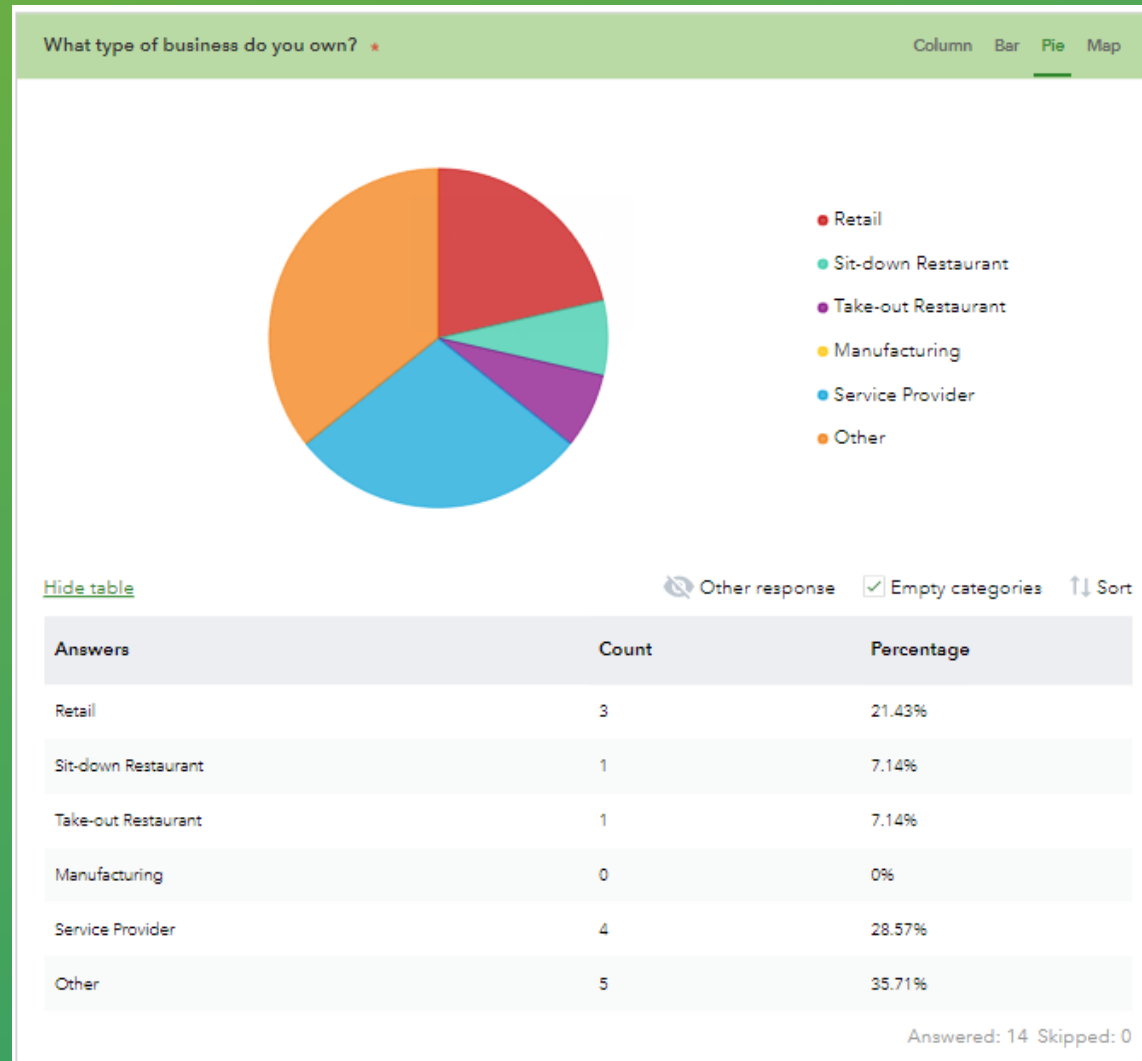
What type of business do you own? *

Column Bar Pie Map

Retail
Sit-down Restaurant
Take-out Restaurant
Manufacturing
Service Provider
Other

Hide table

Other response Empty categories Sort

| Answers | Count | Percentage |
|---|---|---|
| Retail | 3 | 21.43% |
| Sit-down Restaurant | 1 | 7.14% |
| Take-out Restaurant | 1 | 7.14% |
| Manufacturing | 0 | 0% |
| Service Provider | 4 | 28.57% |
| Other | 5 | 35.71% |

Answered: 14 Skipped: 0